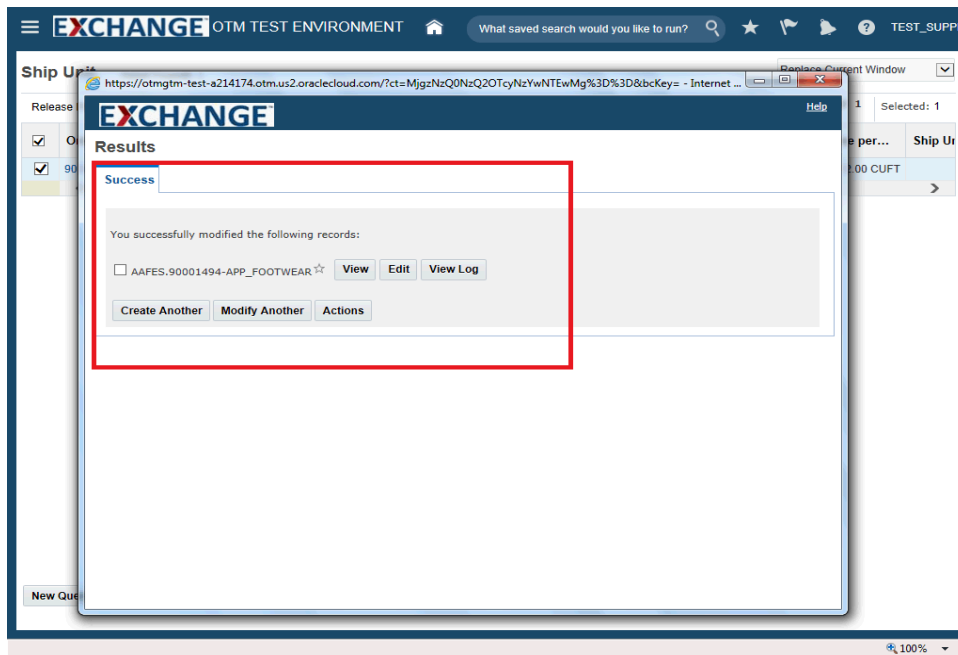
EXCHANGE OTM TEST ENVIRONMENT

What saved search would you like to run?

TEST_SUPP

Ship Un

Replace Current Window

Release

1

Selected: 1

Ou

e per...

Ship Ur

90

2.00 CUFT

https://otmgtm-test-a214174.otm.us2.oraclecloud.com/?ct=MjgzNzQ0NzQ2OTcyNzYwNTEwMg%3D%3D&bcKey= - Internet ...

EXCHANGE

Help

Results

Success

You successfully modified the following records:

AAFES.90001494-APP_FOOTWEAR

View

Edit

View Log

Create Another

Modify Another

Actions

New Que

100%